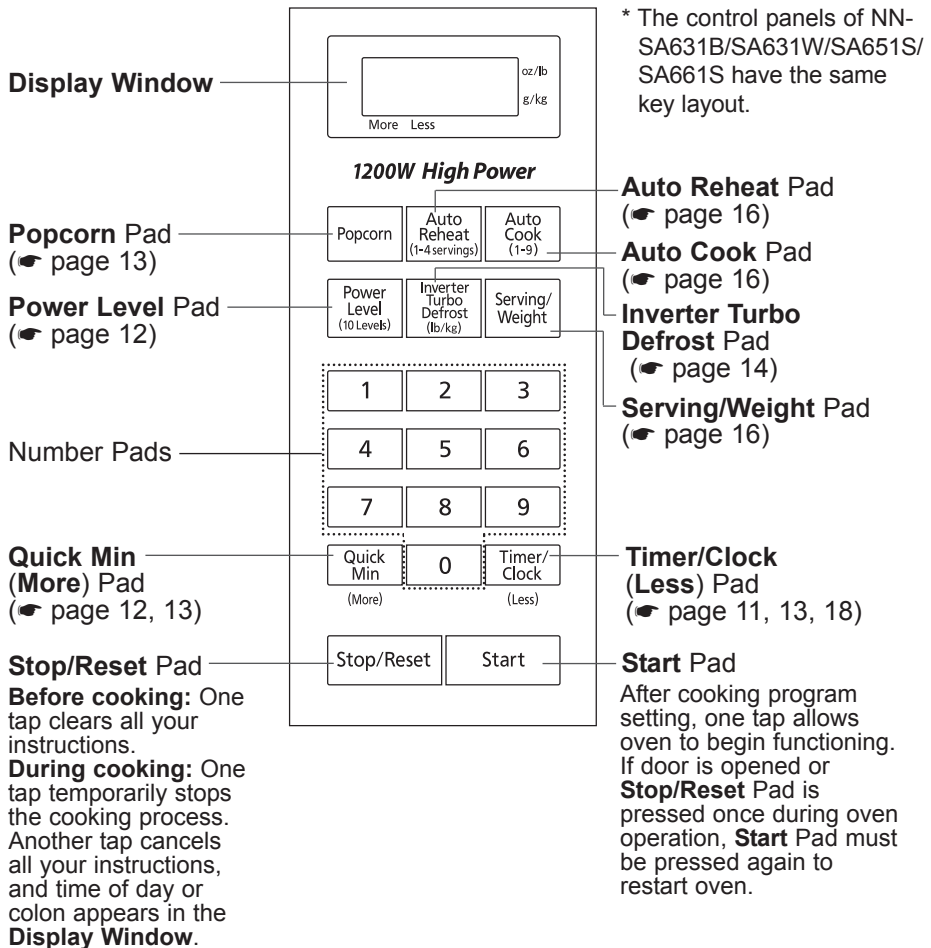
* The control panels of NN-SA631B/SA631W/SA651S/SA661S have the same key layout.

Display Window

oz/lb
g/kg
More Less

1200W High Power

Popcorn Pad (☛ page 13)

Power Level Pad (☛ page 12)

Number Pads

Quick Min (More) Pad (☛ page 12, 13)

Stop/Reset Pad
Before cooking: One tap clears all your instructions.
During cooking: One tap temporarily stops the cooking process. Another tap cancels all your instructions, and time of day or colon appears in the Display Window.

Popcorn
Auto Reheat (1-4 servings)
Auto Cook (1-9)
Power Level (10 Levels)
Inverter Turbo Defrost (lb/kg)
Serving/ Weight
1
2
3
4
5
6
7
8
9
Quick Min
0
Timer/ Clock
(More)
(Less)
Stop/Reset
Start

Auto Reheat Pad (☛ page 16)

Auto Cook Pad (☛ page 16)

Inverter Turbo Defrost Pad (☛ page 14)

Serving/Weight Pad (☛ page 16)

Timer/Clock (Less) Pad (☛ page 11, 13, 18)

Start Pad
After cooking program setting, one tap allows oven to begin functioning. If door is opened or Stop/Reset Pad is pressed once during oven operation, Start Pad must be pressed again to restart oven.